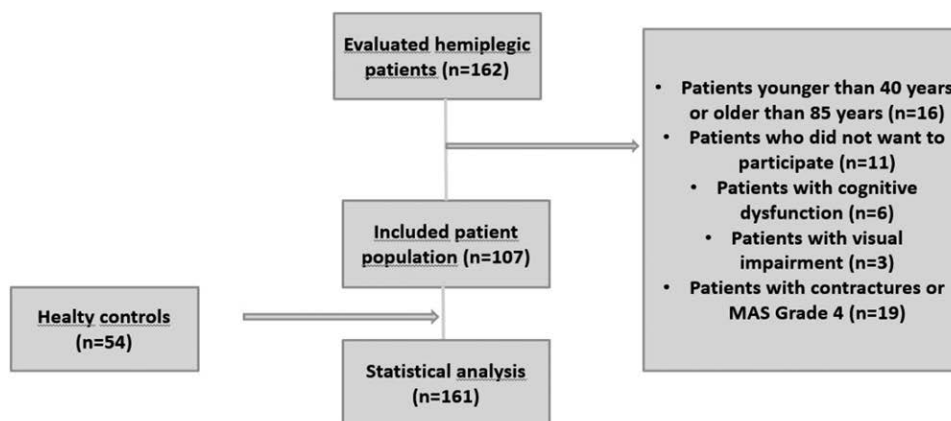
Evaluated hemiplegic patients (n=162)

- Patients younger than 40 years or older than 85 years (n=16)
- Patients who did not want to participate (n=11)
- Patients with cognitive dysfunction (n=6)
- Patients with visual impairment (n=3)
- Patients with contractures or MAS Grade 4 (n=19)

Included patient population (n=107)

Healty controls (n=54)

Statistical analysis (n=161)